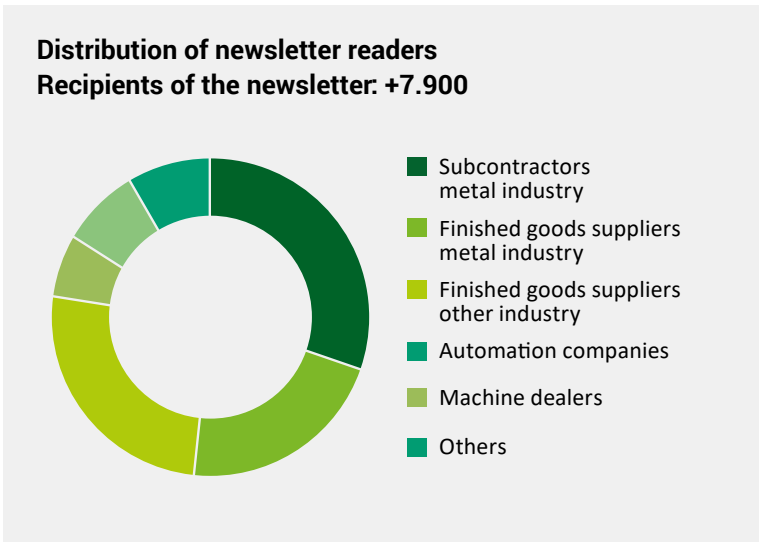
Distribution of newsletter readers
Recipients of the newsletter: +7.900

Subcontractors metal industry

Finished goods suppliers metal industry

Finished goods suppliers other industry

Automation companies

Machine dealers

Others